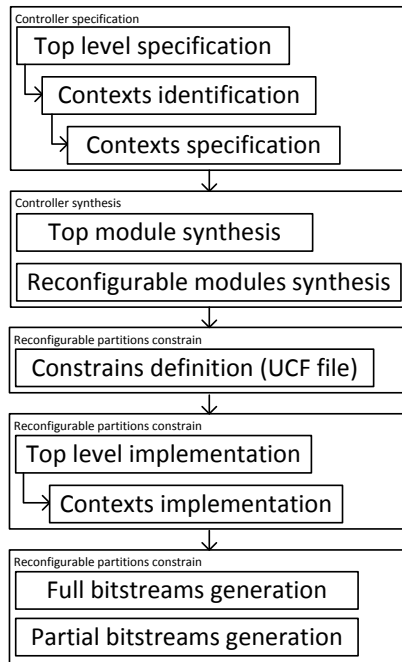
Controller specification

Top level specification

Contexts identification

Contexts specification

Controller synthesis

Top module synthesis

Reconfigurable modules synthesis

Reconfigurable partitions constrain

Constrains definition (UCF file)

Reconfigurable partitions constrain

Top level implementation

Contexts implementation

Reconfigurable partitions constrain

Full bitstreams generation

Partial bitstreams generation